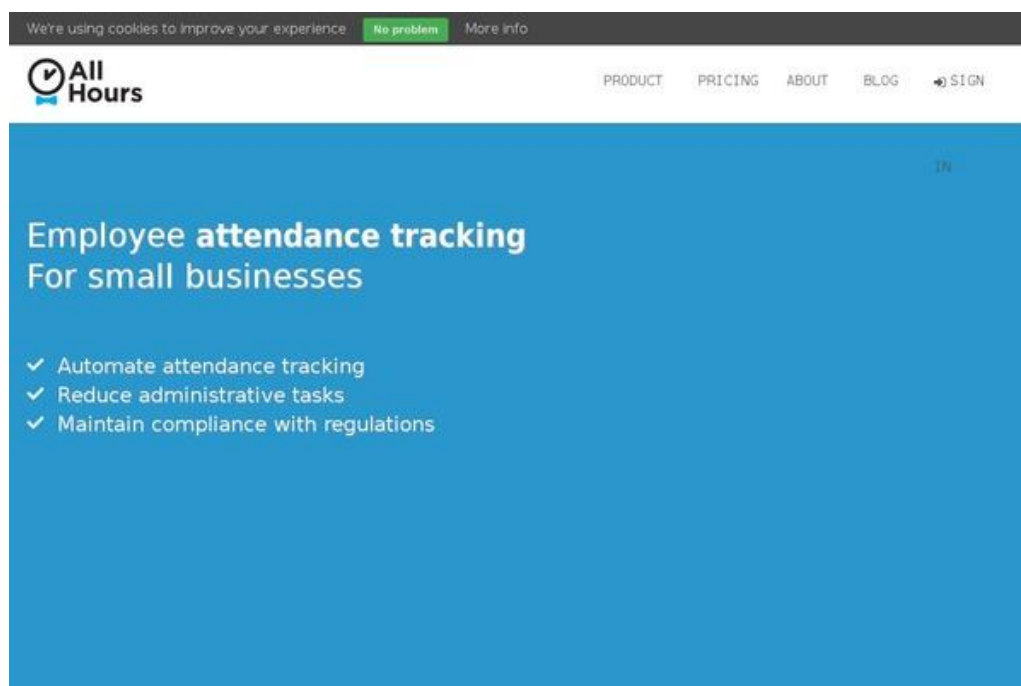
We're using cookies to improve your experience No problem More info

All Hours

PRODUCT PRICING ABOUT BLOG SIGN

IN

Employee **attendance tracking**
For small businesses

✓ Automate attendance tracking
✓ Reduce administrative tasks
✓ Maintain compliance with regulations